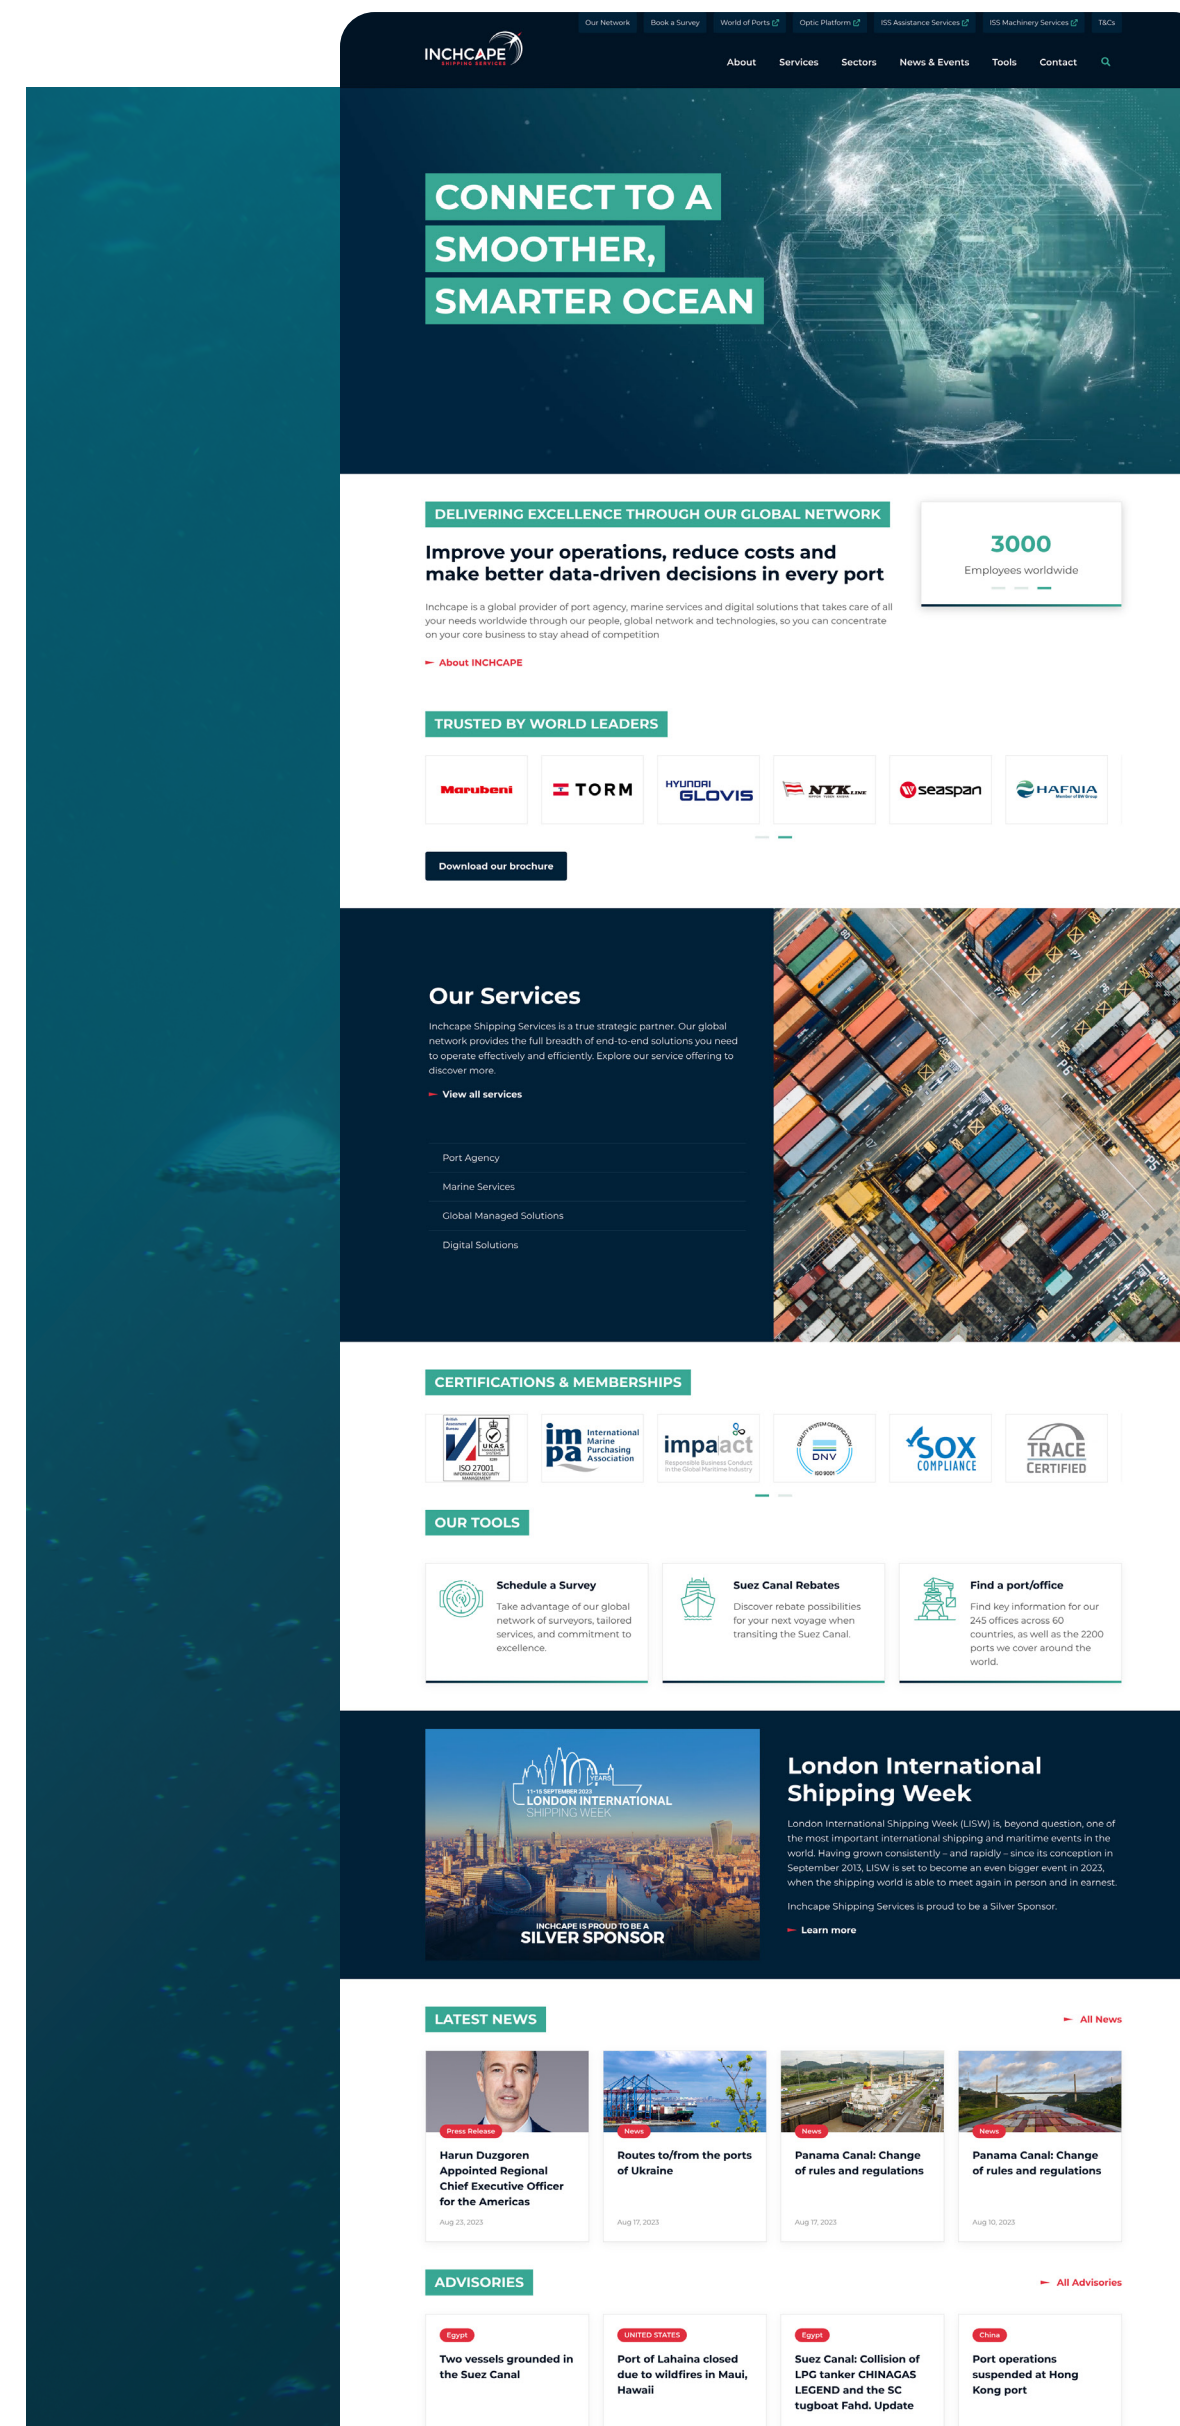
Our Network Book a Survey World of Ports Optic Platform ISS Assistance Services ISS Machinery Services T&Cs

INCHCAPE SHIPPING SERVICES

About Services Sectors News & Events Tools Contact

CONNECT TO A SMOOTHER, SMARTER OCEAN

DELIVERING EXCELLENCE THROUGH OUR GLOBAL NETWORK

Improve your operations, reduce costs and make better data-driven decisions in every port

Inchcape is a global provider of port agency, marine services and digital solutions that takes care of all your needs worldwide through our people, global network and technologies, so you can concentrate on your core business to stay ahead of competition

About INCHCAPE

3000
Employees worldwide

TRUSTED BY WORLD LEADERS

Marubeni TORM HYUNDAI GLOVIS NYK LINE seaspan HAFNIA

Download our brochure

Our Services

Inchcape Shipping Services is a true strategic partner. Our global network provides the full breadth of end-to-end solutions you need to operate effectively and efficiently. Explore our service offering to discover more.

View all services

Port Agency

Marine Services

Global Managed Solutions

Digital Solutions

CERTIFICATIONS & MEMBERSHIPS

ISO 27001 International Marine Purchasing Association impa act DNV SOX COMPLIANCE TRACE CERTIFIED

OUR TOOLS

Schedule a Survey
Take advantage of our global network of surveyors, tailored services, and commitment to excellence.

Suez Canal Rebates
Discover rebate possibilities for your next voyage when transiting the Suez Canal.

Find a port/office
Find key information for our 245 offices across 60 countries, as well as the 2200 ports we cover around the world.

LONDON INTERNATIONAL SHIPPING WEEK
INCHCAPE IS PROUD TO BE A SILVER SPONSOR

London International Shipping Week

London International Shipping Week (LISW) is, beyond question, one of the most important international shipping and maritime events in the world. Having grown consistently – and rapidly – since its conception in September 2013, LISW is set to become an even bigger event in 2023, when the shipping world is able to meet again in person and in earnest.

Inchcape Shipping Services is proud to be a Silver Sponsor.

Learn more

LATEST NEWS

All News

Press Release
Harun Duzgoren Appointed Regional Chief Executive Officer for the Americas
Aug 23, 2023

News
Routes to/from the ports of Ukraine
Aug 17, 2023

News
Panama Canal: Change of rules and regulations
Aug 17, 2023

News
Panama Canal: Change of rules and regulations
Aug 10, 2023

ADVISORIES

All Advisories

Egypt
Two vessels grounded in the Suez Canal

UNITED STATES
Port of Lahaina closed due to wildfires in Maui, Hawaii

Egypt
Suez Canal: Collision of LPG tanker CHINAGAS LEGEND and the SC tugboat Fahd. Update

China
Port operations suspended at Hong Kong port